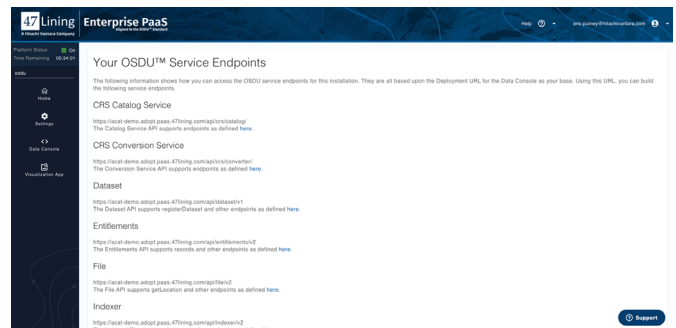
47 Lining
A Hitachi Vantara Company

Enterprise PaaS
Beyond the OSDU™ Standard

Help ⓘ eric.putney@hitachivantara.com

Platform Status On
Time Remaining 00:34:01

osdu

Home

Settings

Data Console

Visualization App

Your OSDU™ Service Endpoints

The following information shows how you can access the OSDU service endpoints for this installation. They are all based upon the Deployment URL for the Data Console as your base. Using this URL, you can build the following service endpoints.

CRS Catalog Service

https://acat-demo.adopt.paas.47lining.com/api/crs/catalog/
The Catalog Service API supports endpoints as defined here.

CRS Conversion Service

https://acat-demo.adopt.paas.47lining.com/api/crs/converter/
The Conversion Service API supports endpoints as defined here.

Dataset

https://acat-demo.adopt.paas.47lining.com/api/dataset/v1
The Dataset API supports registerDataset and other endpoints as defined here.

Entitlements

https://acat-demo.adopt.paas.47lining.com/api/entitlements/v2
The Entitlements API supports records and other endpoints as defined here.

File

https://acat-demo.adopt.paas.47lining.com/api/file/v2
The File API supports getLocation and other endpoints as defined here.

Indexer

https://acat-demo.adopt.paas.47lining.com/api/indexer/v2
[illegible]

Support